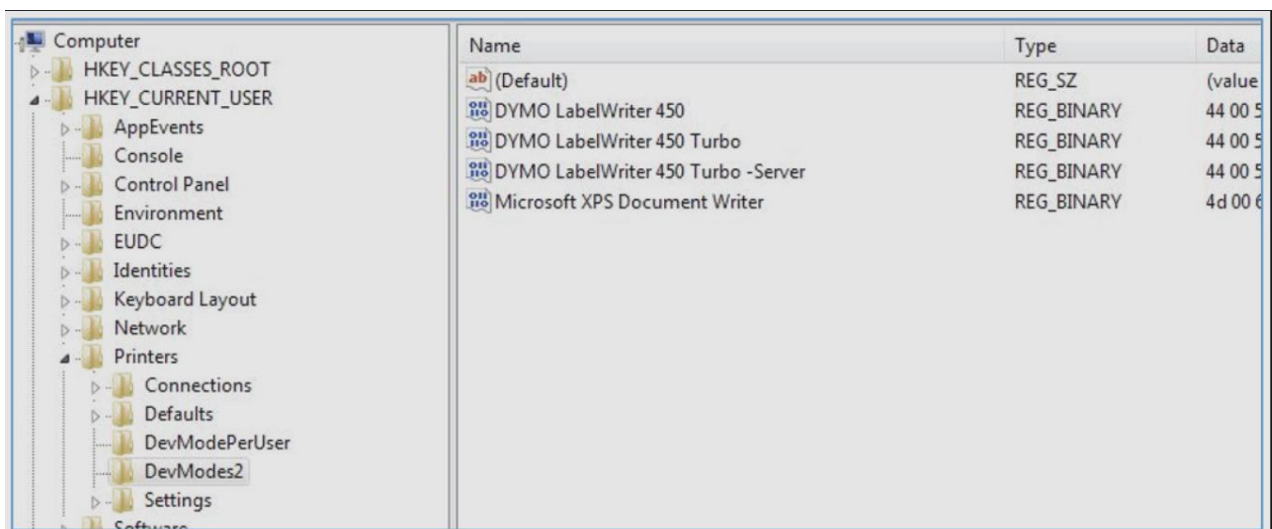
Computer
HKEY_CLASSES_ROOT
HKEY_CURRENT_USER
AppEvents
Console
Control Panel
Environment
EUDC
Identities
Keyboard Layout
Network
Printers
Connections
Defaults
DevModePerUser
DevModes2
Settings
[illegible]

| Name | Type | Data |
|---|---|---|
| (Default) | REG_SZ | (value |
| DYMO LabelWriter 450 | REG_BINARY | 44 00 5 |
| DYMO LabelWriter 450 Turbo | REG_BINARY | 44 00 5 |
| DYMO LabelWriter 450 Turbo -Server | REG_BINARY | 44 00 5 |
| Microsoft XPS Document Writer | REG_BINARY | 4d 00 6 |